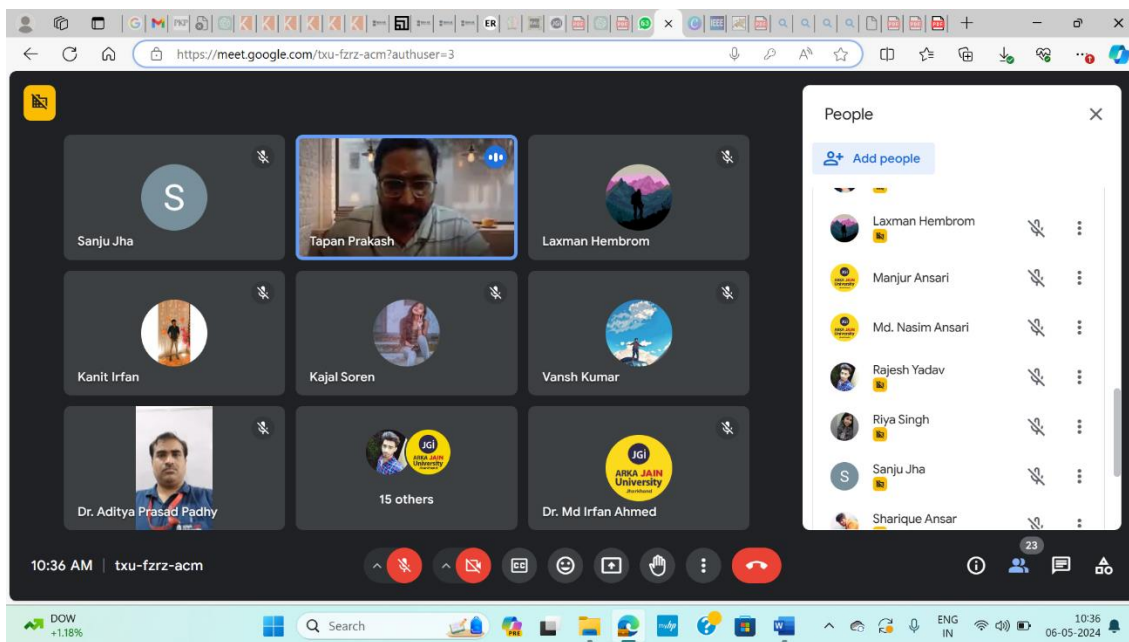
ER

https://meet.google.com/txu-fzrz-acm?authuser=3

S
Sanju Jha

Tapan Prakash

Laxman Hembrom

Kanit Irfan

Kajal Soren

Vansh Kumar

Dr. Aditya Prasad Padhy

JGI ARKA JAIN University

15 others

JGI ARKA JAIN University Jharkhand

Dr. Md Irfan Ahmed

People

Add people

Laxman Hembrom

Manjur Ansari

Md. Nasim Ansari

Rajesh Yadav

Riya Singh

S
Sanju Jha

Sharique Ansar

10:36 AM | txu-fzrz-acm

23

DOW +1.18%

Search

ENG IN

10:36 06-05-2024